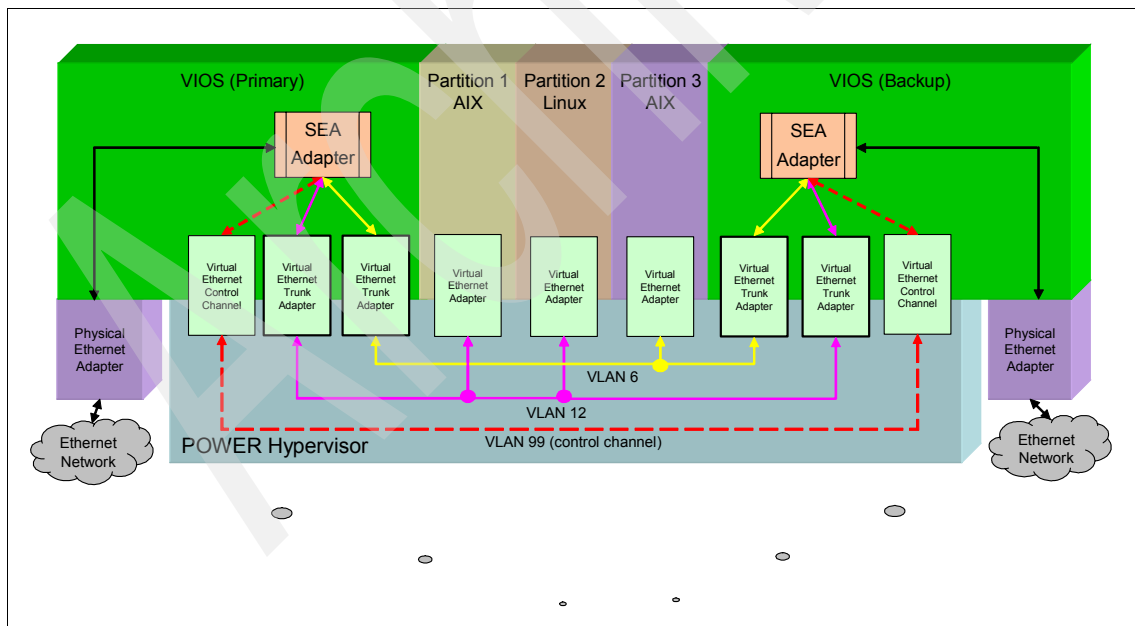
VIOS (Primary)

Partition 1 AIX

Partition 2 Linux

Partition 3 AIX

VIOS (Backup)

SEA Adapter

SEA Adapter

Virtual Ethernet Control Channel

Virtual Ethernet Trunk Adapter

Virtual Ethernet Trunk Adapter

Virtual Ethernet Adapter

Virtual Ethernet Adapter

Virtual Ethernet Adapter

Virtual Ethernet Trunk Adapter

Virtual Ethernet Trunk Adapter

Virtual Ethernet Control Channel

Physical Ethernet Adapter

Physical Ethernet Adapter

VLAN 6

VLAN 12

VLAN 99 (control channel)

POWER Hypervisor

Ethernet Network

Ethernet Network